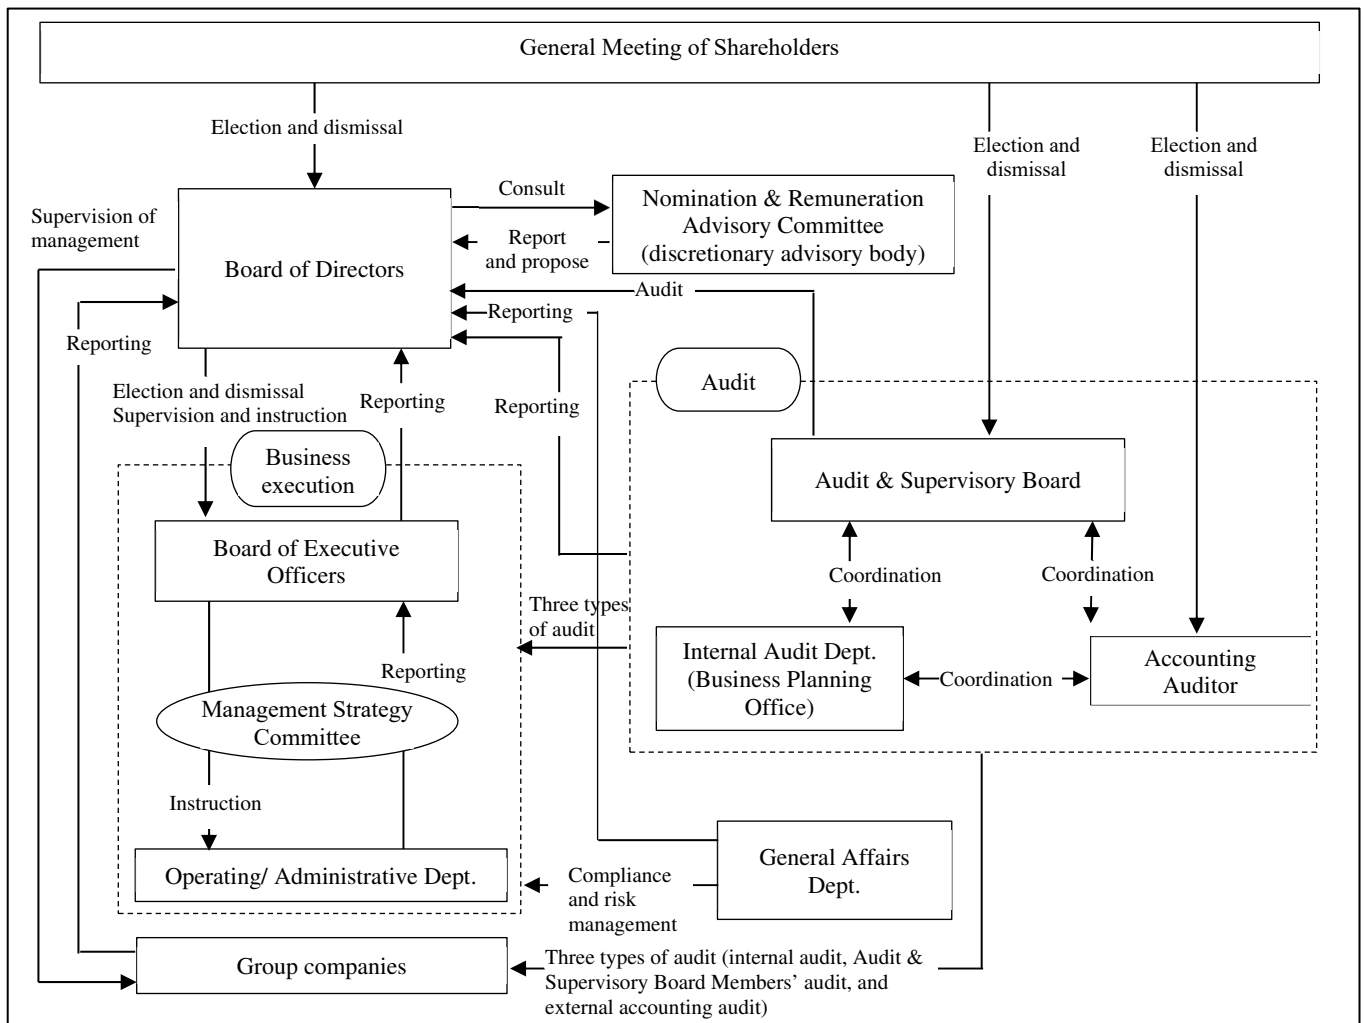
General Meeting of Shareholders

Election and dismissal

Election and dismissal

Election and dismissal

Supervision of management

Board of Directors

Consult

Report and propose

Nomination & Remuneration Advisory Committee (discretionary advisory body)

Audit

Reporting

Reporting

Reporting

Election and dismissal Supervision and instruction

Reporting

Audit

Business execution

Audit & Supervisory Board

Board of Executive Officers

Coordination

Coordination

Three types of audit

Reporting

Internal Audit Dept. (Business Planning Office)

Coordination

Accounting Auditor

Management Strategy Committee

Instruction

Operating/ Administrative Dept.

Compliance and risk management

General Affairs Dept.

Group companies

Three types of audit (internal audit, Audit & Supervisory Board Members' audit, and external accounting audit)